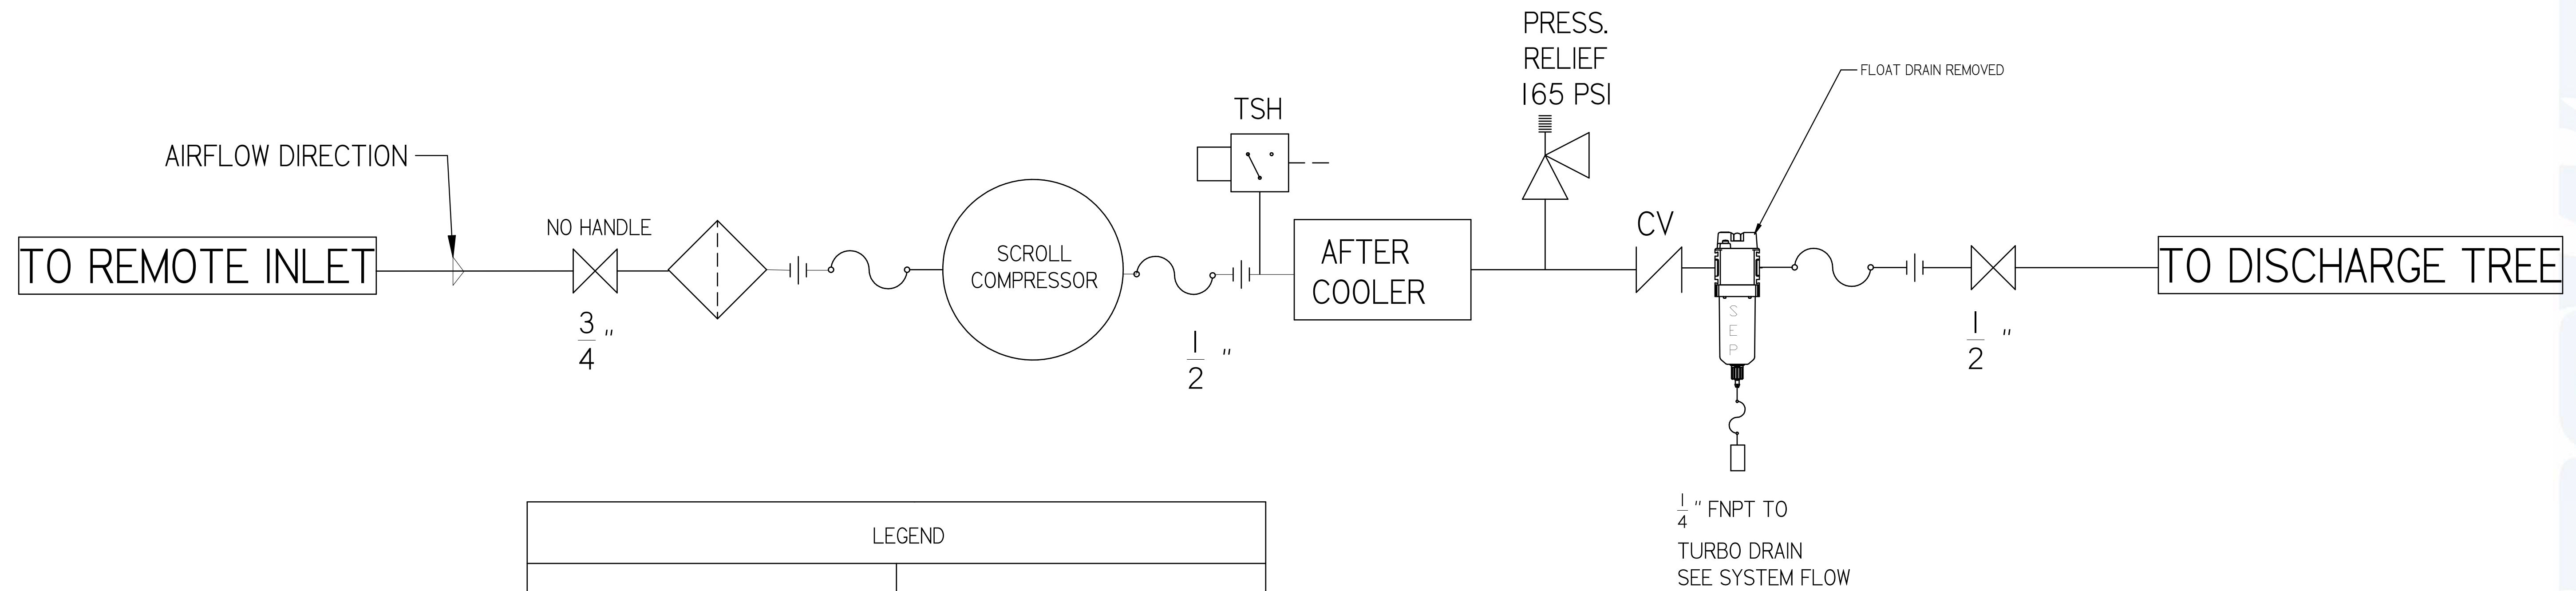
PRESS.
RELIEF
165 PSI

FLOAT DRAIN REMOVED

TSH

AIRFLOW DIRECTION

NO HANDLE

CV

TO REMOTE INLET

SCROLL
COMPRESSOR

AFTER
COOLER

TO DISCHARGE TREE

SEP

$\frac{3}{4}$"

$\frac{1}{2}$"

$\frac{1}{2}$"

$\frac{1}{4}$" FNPT TO

TURBO DRAIN
SEE SYSTEM FLOW

LEGEND